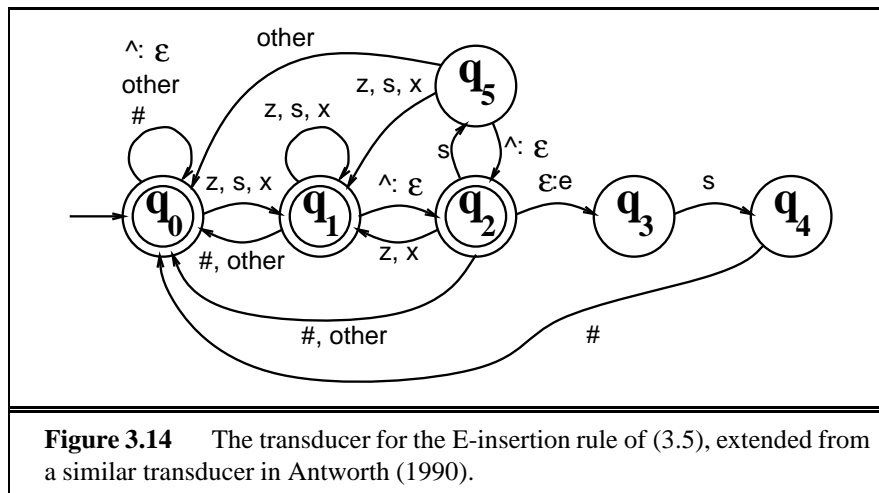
^: $\varepsilon$
other
#
other
z, s, x
$q_5$
z, s, x
s
^: $\varepsilon$
z, s, x
^: $\varepsilon$
$\varepsilon$:e
s
$q_0$
$q_1$
$q_2$
$q_3$
$q_4$
#, other
z, x
#, other
#

**Figure 3.14** The transducer for the E-insertion rule of (3.5), extended from a similar transducer in Antworth (1990).